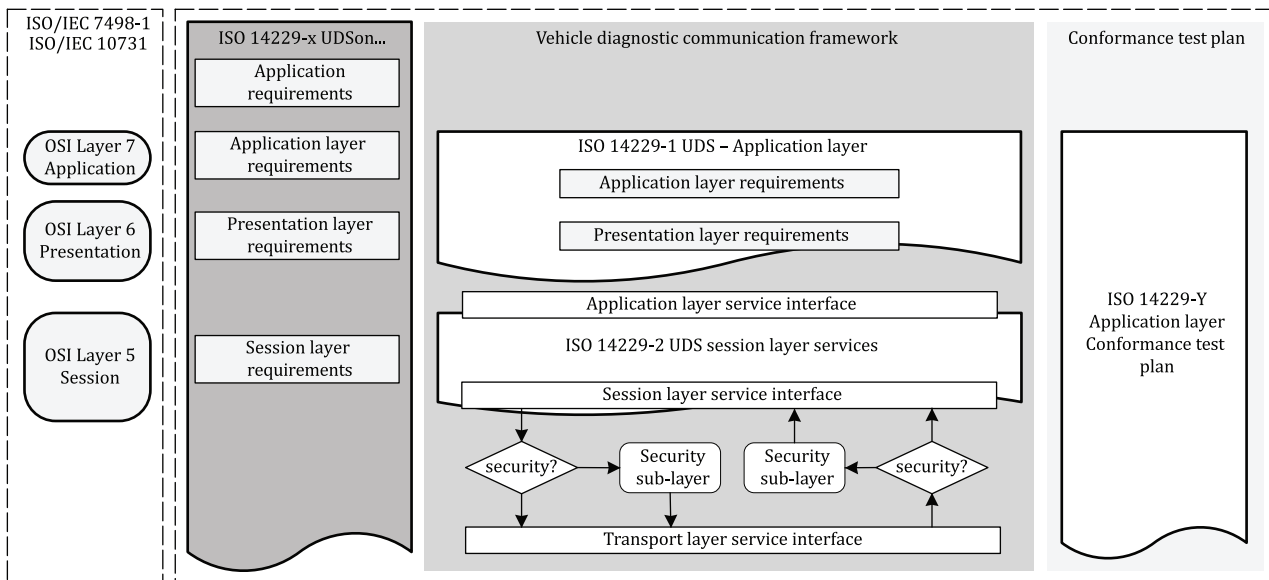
ISO/IEC 7498-1
ISO/IEC 10731

OSI Layer 7
Application

OSI Layer 6
Presentation

OSI Layer 5
Session

ISO 14229-x UDSon...

Application requirements

Application layer requirements

Presentation layer requirements

Session layer requirements

Vehicle diagnostic communication framework

ISO 14229-1 UDS – Application layer

Application layer requirements

Presentation layer requirements

Application layer service interface

ISO 14229-2 UDS session layer services

Session layer service interface

security?

Security sub-layer

Security sub-layer

security?

Transport layer service interface

Conformance test plan

ISO 14229-Y
Application layer
Conformance test plan